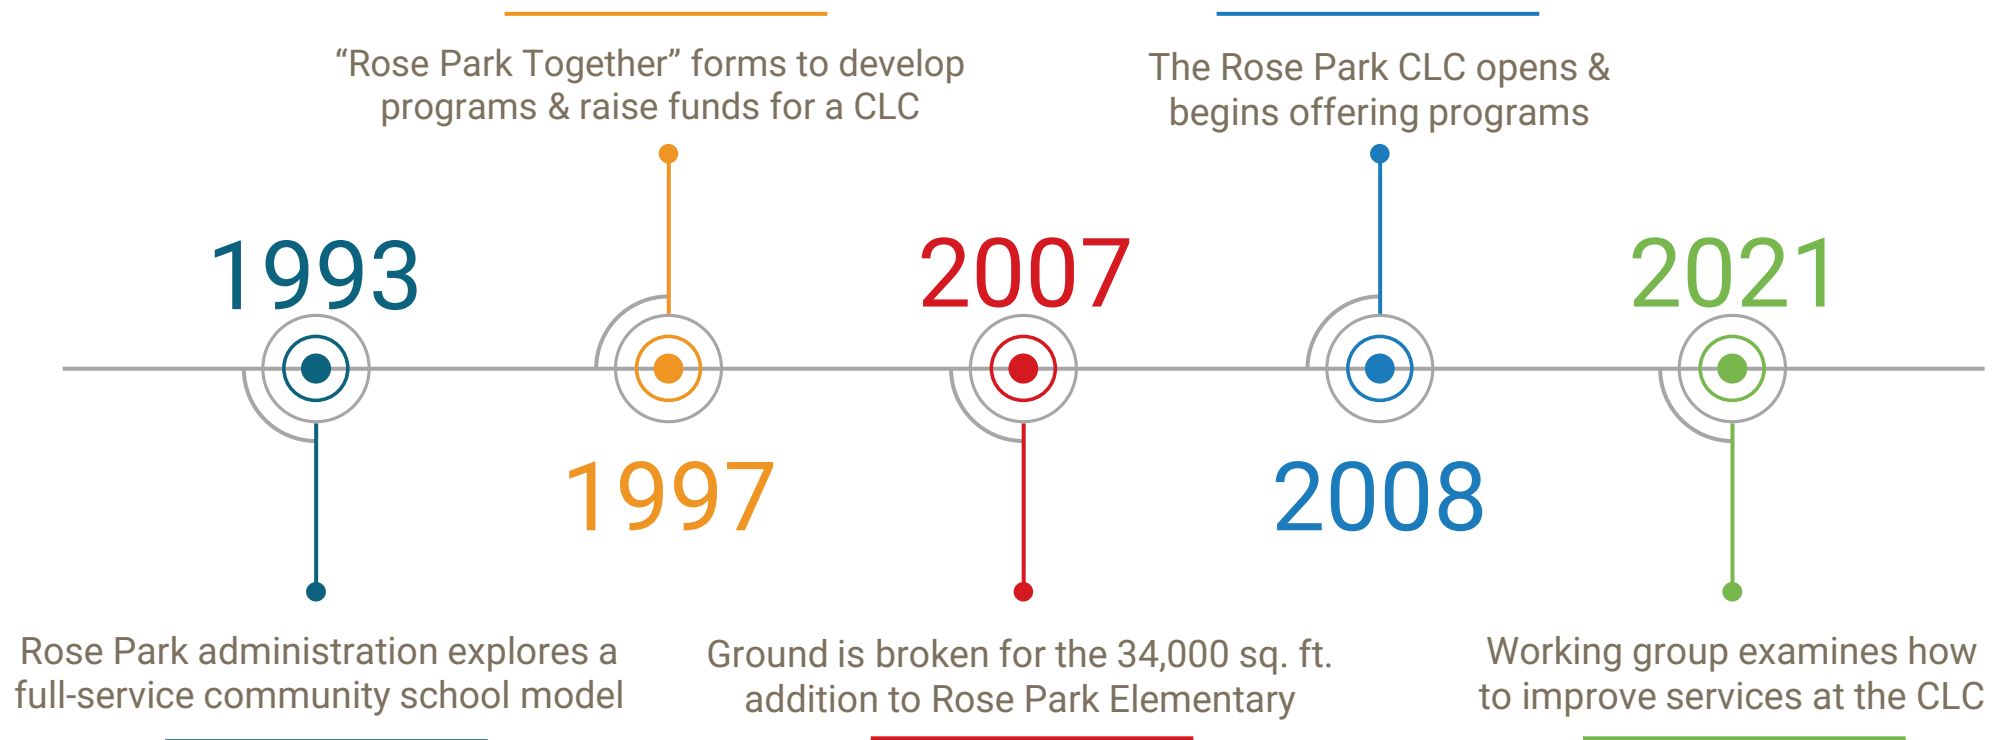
“Rose Park Together” forms to develop programs & raise funds for a CLC

The Rose Park CLC opens & begins offering programs

1993

2007

2021

1997

2008

Rose Park administration explores a full-service community school model

Ground is broken for the 34,000 sq. ft. addition to Rose Park Elementary

Working group examines how to improve services at the CLC